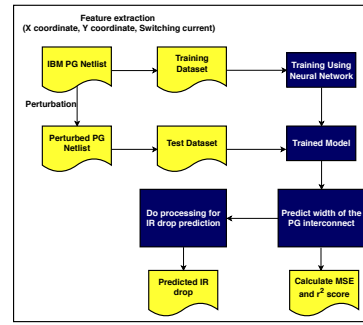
Feature extraction
(X coordinate, Y coordinate, Switching current)

IBM PG Netlist

Training Dataset

Training Using Neural Network

Perturbation

Perturbed PG Netlist

Test Dataset

Trained Model

Do processing for IR drop prediction

Predict width of the PG interconnect

Predicted IR drop

Calculate MSE and $r^2$ score